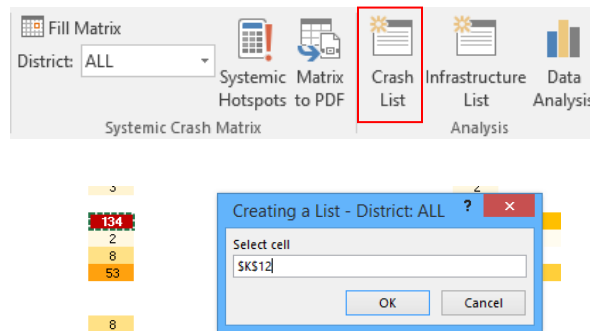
Fill Matrix
District: ALL
Systemic Hotspots
Matrix to PDF
Crash List
Infrastructure List
Data Analysis
Systemic Crash Matrix
Analysis

3
134
2
8
53
8
2

Creating a List - District: ALL
?
Select cell
$K$12
OK
Cancel